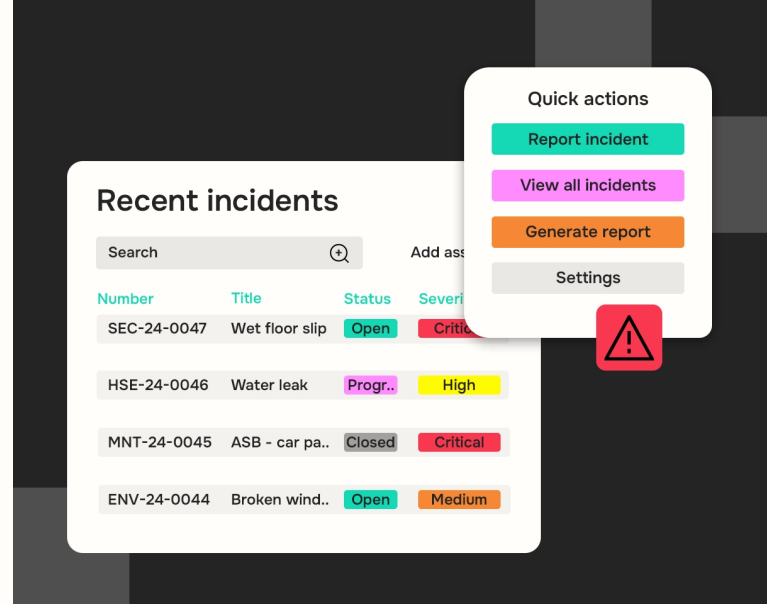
Quick actions

Report incident

View all incidents

Generate report

Settings

Recent incidents

Search

Add ass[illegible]

| Number | Title | Status | Severi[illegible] |
|---|---|---|---|
| SEC-24-0047 | Wet floor slip | Open | Critic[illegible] |
| HSE-24-0046 | Water leak | Progr.. | High |
| MNT-24-0045 | ASB - car pa.. | Closed | Critical |
| ENV-24-0044 | Broken wind.. | Open | Medium |